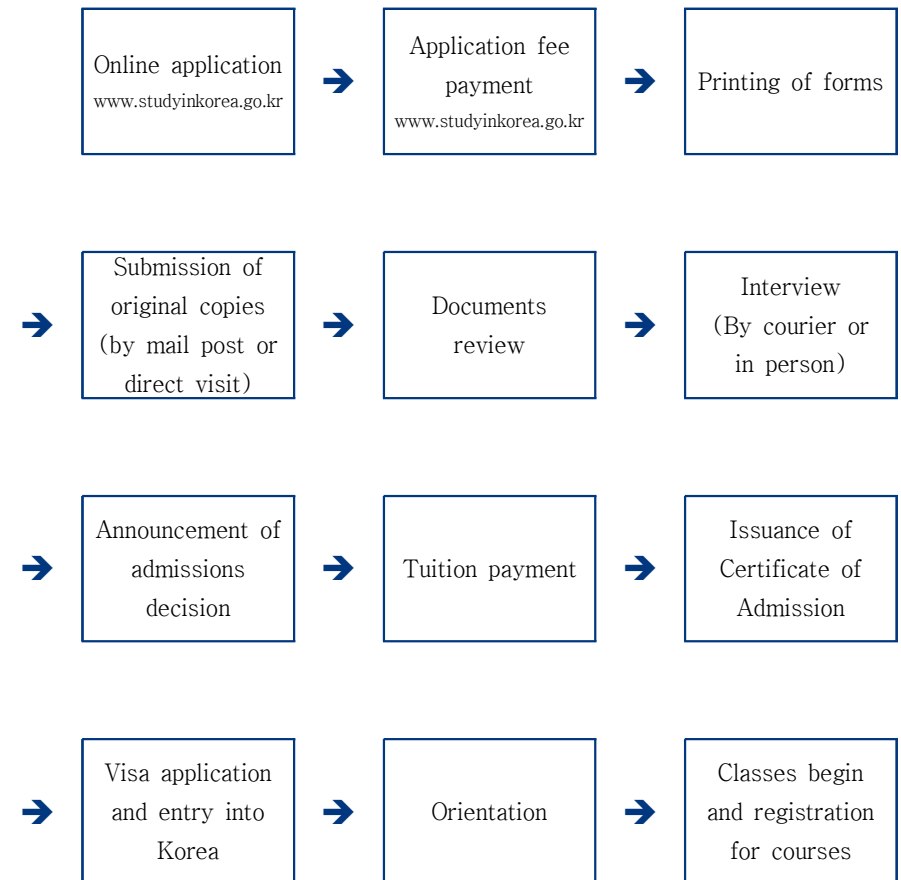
Online application
www.studyinkorea.go.kr

➔

Application fee payment
www.studyinkorea.go.kr

➔

Printing of forms

➔

Submission of original copies (by mail post or direct visit)

➔

Documents review

➔

Interview (By courier or in person)

➔

Announcement of admissions decision

➔

Tuition payment

➔

Issuance of Certificate of Admission

➔

Visa application and entry into Korea

➔

Orientation

➔

Classes begin and registration for courses